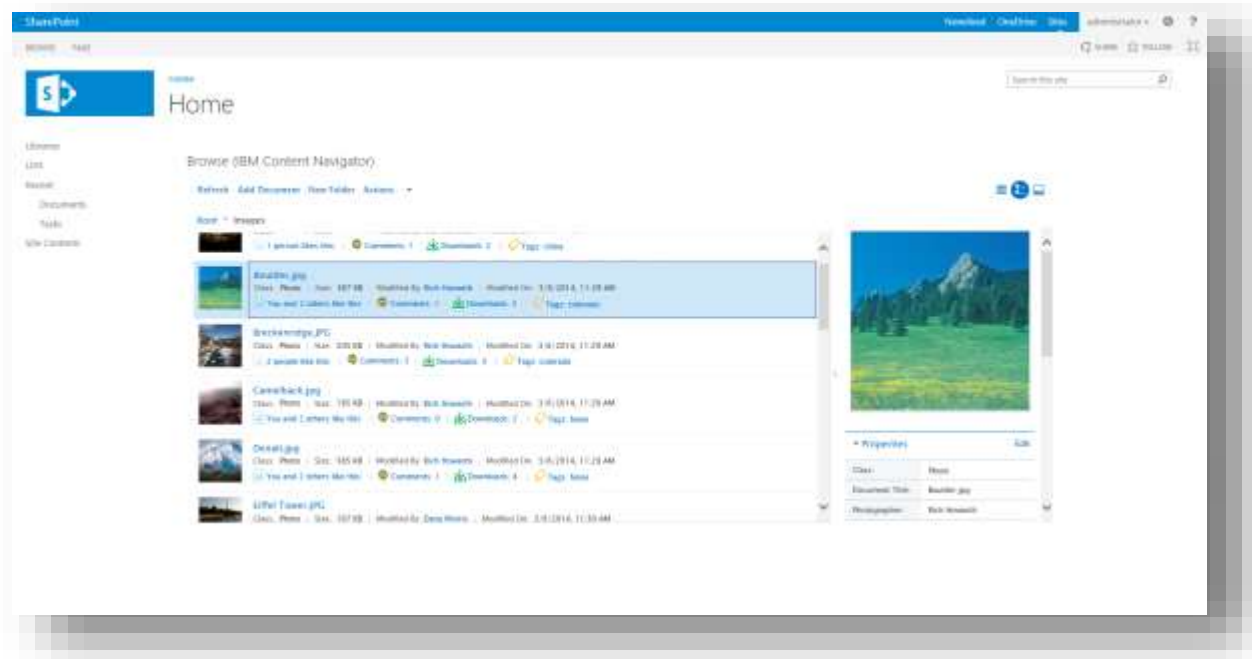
SharePoint

Newsfeed OneDrive Sites administrator ⚙ ?

BROWSE PAGE

SHARE FOLLOW

S

Home

Home

Search this site

Libraries
Lists
Recent
Documents
Tasks
Site Contents

Browse (IBM Content Navigator)

Refresh Add Document New Folder Actions ▾

Root ▸ Images

1 person likes this | Comments 1 | Downloads 2 | Tags: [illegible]

Boulder.jpg
Class: Photo | Size: 107 KB | Modified By: Rich Howarth | Modified On: 3/5/2014, 11:28 AM
You and 2 others like this | Comments 1 | Downloads 3 | Tags: colorado

Breckenridge.JPG
Class: Photo | Size: 335 KB | Modified By: Rich Howarth | Modified On: 3/5/2014, 11:28 AM
2 people like this | Comments 1 | Downloads 3 | Tags: colorado

Camelback.jpg
Class: Photo | Size: 195 KB | Modified By: Rich Howarth | Modified On: 3/5/2014, 11:28 AM
You and 2 others like this | Comments 0 | Downloads 2 | Tags: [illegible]

Denali.jpg
Class: Photo | Size: 165 KB | Modified By: Rich Howarth | Modified On: 3/5/2014, 11:28 AM
You and 2 others like this | Comments 1 | Downloads 4 | Tags: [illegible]

Eiffel Tower.JPG
Class: Photo | Size: 107 KB | Modified By: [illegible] | Modified On: 3/5/2014, 11:30 AM

▾ Properties Edit

| | |
|---|---|
| Class: | Photo |
| Document Title: | Boulder.jpg |
| Photographer: | Rich Howarth |